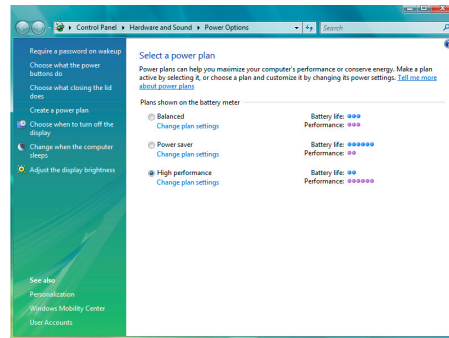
Control Panel ▸ Hardware and Sound ▸ Power Options

Search

Require a password on wakeup

Choose what the power buttons do

Choose what closing the lid does

Create a power plan

Choose when to turn off the display

Change when the computer sleeps

Adjust the display brightness

See also

Personalization

Windows Mobility Center

User Accounts

Select a power plan

Power plans can help you maximize your computer's performance or conserve energy. Make a plan active by selecting it, or choose a plan and customize it by changing its power settings. Tell me more about power plans

Plans shown on the battery meter

Balanced
Change plan settings

Battery life:
Performance:

Power saver
Change plan settings

Battery life:
Performance:

High performance
Change plan settings

Battery life:
Performance: